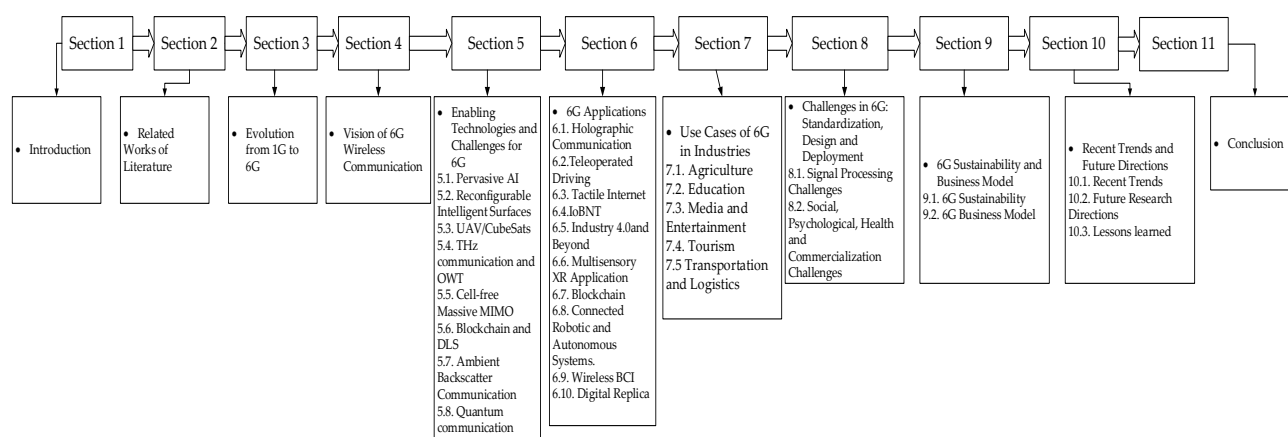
Section 1

Section 2

Section 3

Section 4

Section 5

Section 6

Section 7

Section 8

Section 9

Section 10

Section 11

• Introduction

• Related Works of Literature

• Evolution from 1G to 6G

• Vision of 6G Wireless Communication

• Enabling Technologies and Challenges for 6G
5.1. Pervasive AI
5.2. Reconfigurable Intelligent Surfaces
5.3. UAV/CubeSats
5.4. THz communication and OWT
5.5. Cell-free Massive MIMO
5.6. Blockchain and DLS
5.7. Ambient Backscatter Communication
5.8. Quantum communication

• 6G Applications
6.1. Holographic Communication
6.2.Teleoperated Driving
6.3. Tactile Internet
6.4.IoBNT
6.5. Industry 4.0and Beyond
6.6. Multisensory XR Application
6.7. Blockchain
6.8. Connected Robotic and Autonomous Systems.
6.9. Wireless BCI
6.10. Digital Replica

• Use Cases of 6G in Industries
7.1. Agriculture
7.2. Education
7.3. Media and Entertainment
7.4. Tourism
7.5 Transportation and Logistics

• Challenges in 6G: Standardization, Design and Deployment
8.1. Signal Processing Challenges
8.2. Social, Psychological, Health and Commercialization Challenges

• 6G Sustainability and Business Model
9.1. 6G Sustainability
9.2. 6G Business Model

• Recent Trends and Future Directions
10.1. Recent Trends
10.2. Future Research Directions
10.3. Lessons learned

• Conclusion